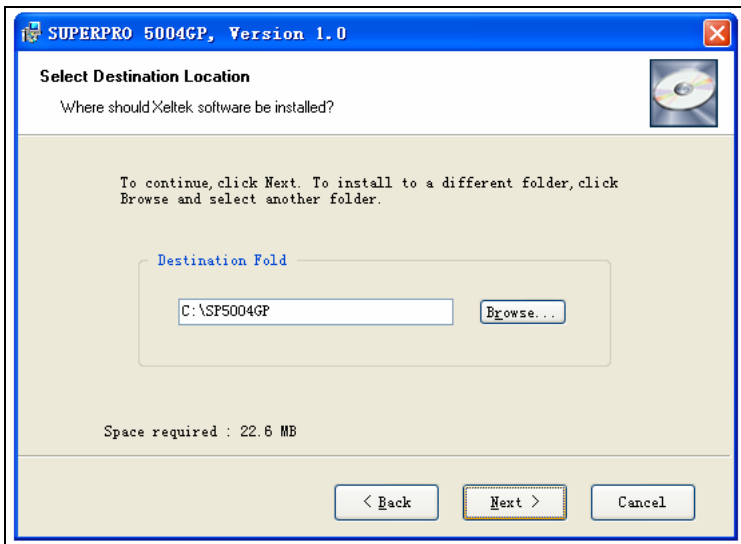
SUPERPRO 5004GP, Version 1.0

Select Destination Location

Where should Xeltek software be installed?

To continue, click Next. To install to a different folder, click Browse and select another folder.

Destination Fold

C:\SP5004GP

Browse...

Space required : 22.6 MB

< Back

Next >

Cancel